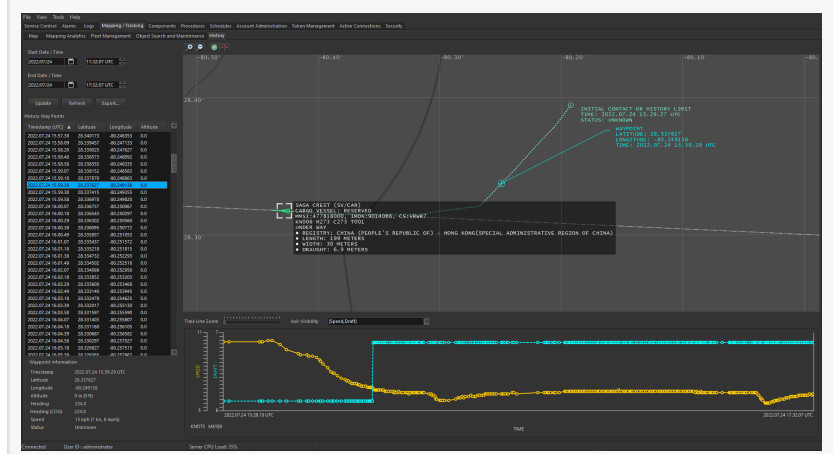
File View Tools Help

Service Control Alarms Logs Mapping / Tracking Components Procedures Schedules Account Administration Token Management Active Connections Security

Map Mapping Analytics Fleet Management Object Search and Maintenance History

Start Date / Time
2022/07/24 11:32:07 UTC

End Date / Time
2022/07/24 17:32:07 UTC

Update Refresh Export...

History Way Points

| Timestamp (UTC) | Latitude | Longitude | Altitude |
|---|---|---|---|
| 2022.07.24 15.51.38 | 28.340773 | -80.240653 | 0.0 |
| 2022.07.24 15.58.09 | 28.339457 | -80.247123 | 0.0 |
| 2022.07.24 15.55.17 | 28.339025 | -80.247527 | 0.0 |
| 2022.07.24 15.56.46 | 28.338573 | -80.248092 | 0.0 |
| 2022.07.24 15.56.59 | 28.338335 | -80.248335 | 0.0 |
| 2022.07.24 15.59.07 | 28.338152 | -80.248563 | 0.0 |
| 2022.07.24 15.59.18 | 28.337978 | -80.248863 | 0.0 |
| 2022.07.24 15.59.29 | 28.337627 | -80.249138 | 0.0 |
| 2022.07.24 15.59.38 | 28.337415 | -80.249355 | 0.0 |
| 2022.07.24 15.59.58 | 28.337138 | -80.249828 | 0.0 |
| 2022.07.24 16.00.07 | 28.336757 | -80.250067 | 0.0 |
| 2022.07.24 16.00.18 | 28.336543 | -80.250297 | 0.0 |
| 2022.07.24 16.00.29 | 28.336302 | -80.250468 | 0.0 |
| 2022.07.24 16.00.39 | 28.336085 | -80.250772 | 0.0 |
| 2022.07.24 16.00.48 | 28.335857 | -80.251078 | 0.0 |
| 2022.07.24 16.01.07 | 28.335437 | -80.251572 | 0.0 |
| 2022.07.24 16.01.18 | 28.335218 | -80.251815 | 0.0 |
| 2022.07.24 16.01.38 | 28.334732 | -80.252295 | 0.0 |
| 2022.07.24 16.01.49 | 28.334502 | -80.252518 | 0.0 |
| 2022.07.24 16.02.07 | 28.334098 | -80.252958 | 0.0 |
| 2022.07.24 16.02.18 | 28.333852 | -80.253203 | 0.0 |
| 2022.07.24 16.02.29 | 28.333608 | -80.253468 | 0.0 |
| 2022.07.24 16.02.49 | 28.333148 | -80.253845 | 0.0 |
| 2022.07.24 16.03.18 | 28.332478 | -80.254625 | 0.0 |
| 2022.07.24 16.03.39 | 28.332017 | -80.255138 | 0.0 |
| 2022.07.24 16.03.58 | 28.331597 | -80.255590 | 0.0 |
| 2022.07.24 16.04.07 | 28.331403 | -80.255837 | 0.0 |
| 2022.07.24 16.04.18 | 28.331168 | -80.256105 | 0.0 |
| 2022.07.24 16.04.39 | 28.330687 | -80.256582 | 0.0 |
| 2022.07.24 16.04.58 | 28.330297 | -80.257027 | 0.0 |
| 2022.07.24 16.05.18 | 28.329827 | -80.257515 | 0.0 |

Waypoint Information
Timestamp 2022.07.24 15.59.29 UTC
Latitude 28.337627
Longitude -80.249138
Altitude 0 m (0 ft)
Heading 224.0
Heading (COG) 224.0
Speed 13 kph (7 kn, 8 mph)
Status Unknown

-80.50° -80.40° -80.30° -80.20° -80.10° -80.00°
28.40°
28.30°

INITIAL CONTACT OR HISTORY LIMIT
TIME: 2022.07.24 15.29.27 UTC
STATUS: UNKNOWN

WAYPOINT
LATITUDE: 28.337627
LONGITUDE: -80.249138
TIME: 2022.07.24 15.59.29 UTC

SAGA CREST (SV/CAR)
CARGO VESSEL: RESERVED
MMSI:477818000, IMO#:9016086, CS:VRWR7
KN006 N273 C273 T001
UNDER WAY
• REGISTRY: CHINA (PEOPLE'S REPUBLIC OF) - HONG KONG(SPECIAL ADMINISTRATIVE REGION OF CHINA)
• LENGTH: 200 METERS
• WIDTH: 30 METERS
• DRAUGHT: 6.9 METERS

Time Line Zoom Axis Visibility [Speed,Draft]

2022.07.24 15.28.19 UTC 2022.07.24 17.32.07 UTC
KNOTS METER
TIME

Connected User ID : administrator Server CPU Load: 35%